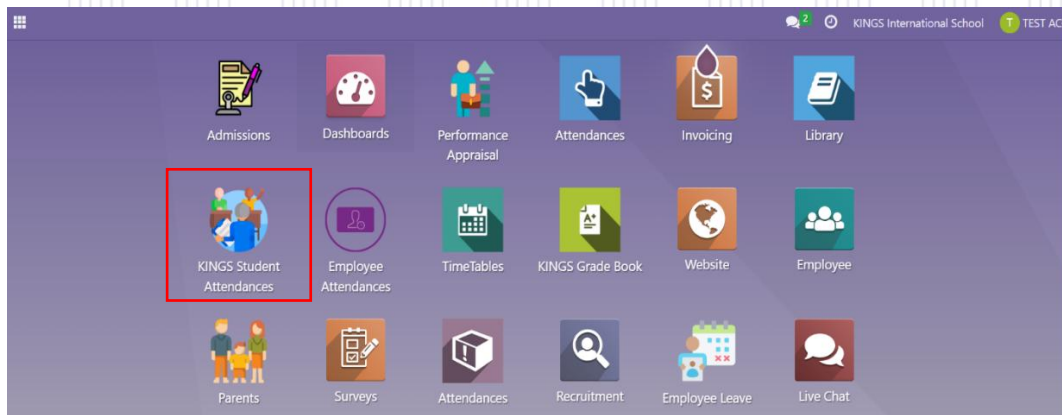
2 KINGS International School T TEST AC

Admissions

Dashboards

Performance Appraisal

Attendances

Invoicing

Library

KINGS Student Attendances

Employee Attendances

TimeTables

KINGS Grade Book

Website

Employee

Parents

Surveys

Attendances

Recruitment

Employee Leave

Live Chat